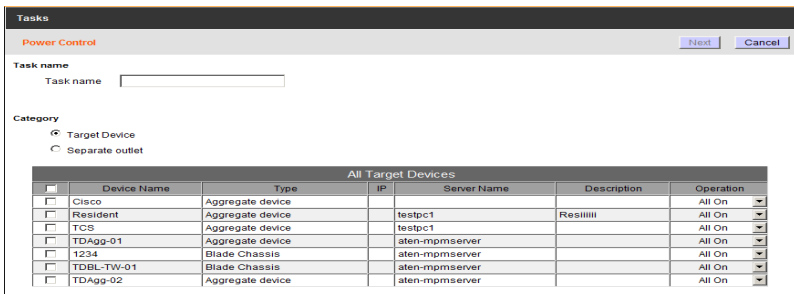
Tasks

Power Control

Next Cancel

Task name

Task name

Category

Target Device

Separate outlet

All Target Devices

| | Device Name | Type | IP | Server Name | Description | Operation |
|---|---|---|---|---|---|---|
| | Cisco | Aggregate device | | | | All On |
| | Resident | Aggregate device | | testpc1 | Resiiiiii | All On |
| | TCS | Aggregate device | | testpc1 | | All On |
| | TDAgg-01 | Aggregate device | | aten-mpmserver | | All On |
| | 1234 | Blade Chassis | | aten-mpmserver | | All On |
| | TDBL-TW-01 | Blade Chassis | | aten-mpmserver | | All On |
| | TDAgg-02 | Aggregate device | | aten-mpmserver | | All On |